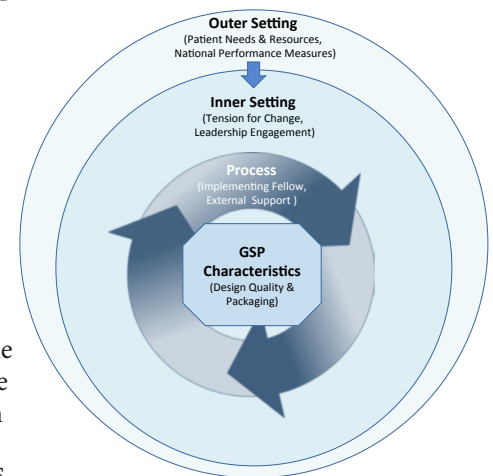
Outer Setting
(Patient Needs & Resources, National Performance Measures)

Inner Setting
(Tension for Change, Leadership Engagement)

Process
(Implementing Fellow, External Support )

GSP Characteristics
(Design Quality & Packaging)

e
e
n
f